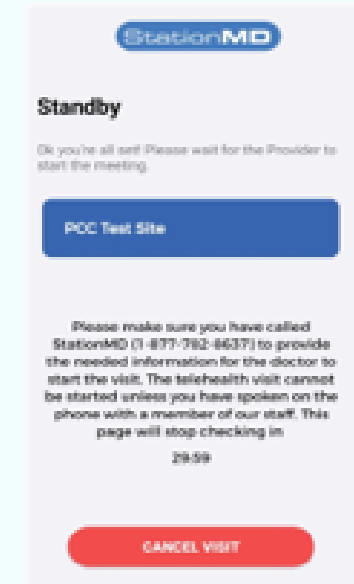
StationMD

Standby

Ok you're all set! Please wait for the Provider to start the meeting.

POC Test Site

Please make sure you have called StationMD (1-877-782-8637) to provide the needed information for the doctor to start the visit. The telehealth visit cannot be started unless you have spoken on the phone with a member of our staff. This page will stop checking in

29:59

CANCEL VISIT